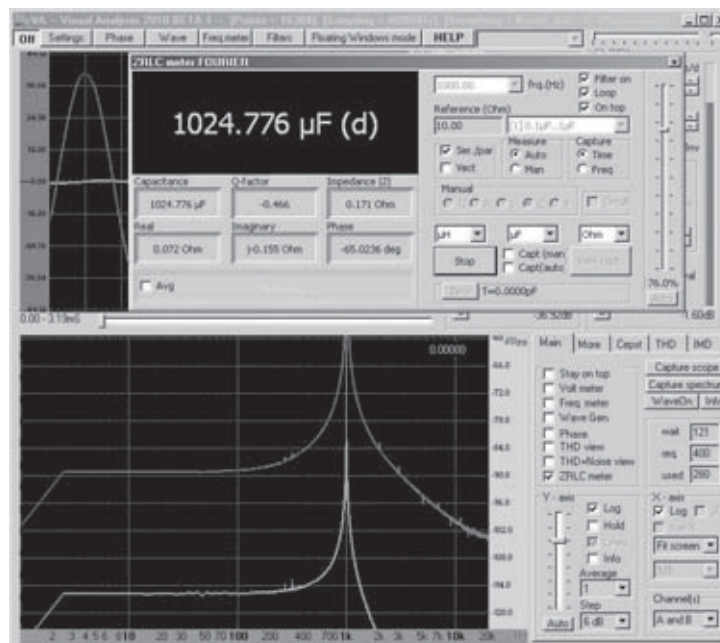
VA - Visual Analyser 2010 BETA 1 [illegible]

Off | Settings | Phase | Wave | Freq.meter | Filters | Floating Windows mode | HELP

ZRLC meter FOURIER

1024.776 µF (d)

1000.00 Frq.(Hz)
Filter on
Loop
On top

Reference (Ohm)
10.00

Ser./par
Vect

Measure
Auto
Man

Capture
Time
Freq

Capacitance
1024.776 µF

Q-factor
-0.466

Impedance (Z)
0.171 Ohm

Real
0.072 Ohm

Imaginary
j-0.155 Ohm

Phase
-65.0236 deg

Manual

µH | µF | Ohm

Stop

Capt (man)
Capt(auto)

Avg

Zero | T=0.0000pF

76.0%

0.00 - 2.19mS

0.00000

-64.0
-72.0
-80.0
-88.0
-96.0
-104.0
-112.0
-120.0
-128.0

Main | More | Capst | THD | IMD

Stay on top
Volt meter
Freq. meter
Wave Gen.
Phase
THD view
THD+Noise view
ZRLC meter

Capture scope
Capture spectrum
WaveOn

Y - axis
Log
Hold
Info
Average
1
Step
6 dB
Auto

X - axis
Log
Fit screen

Channel(s)
A and B

2 3 4 5 6 10 20 30 50 70 100 200 300 500 700 1k 2k 3k 5k 7k 10k 20k